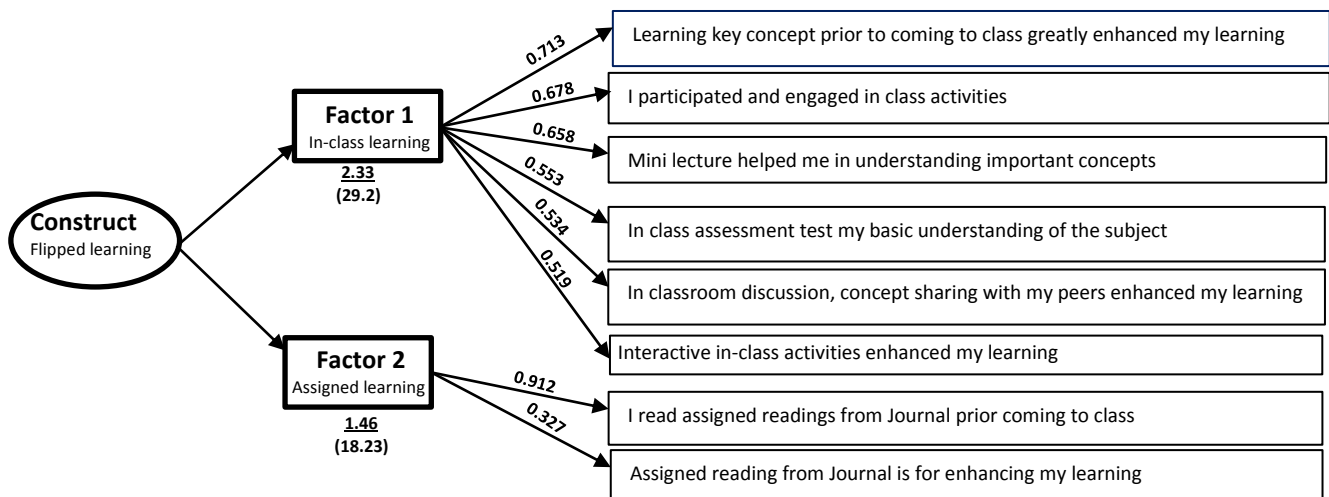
Construct
Flipped learning

Factor 1
In-class learning
2.33
(29.2)

Factor 2
Assigned learning
1.46
(18.23)

0.713
0.678
0.658
0.553
0.534
0.519

Learning key concept prior to coming to class greatly enhanced my learning
I participated and engaged in class activities
Mini lecture helped me in understanding important concepts
In class assessment test my basic understanding of the subject
In classroom discussion, concept sharing with my peers enhanced my learning
Interactive in-class activities enhanced my learning

0.912
0.327

I read assigned readings from Journal prior coming to class
Assigned reading from Journal is for enhancing my learning